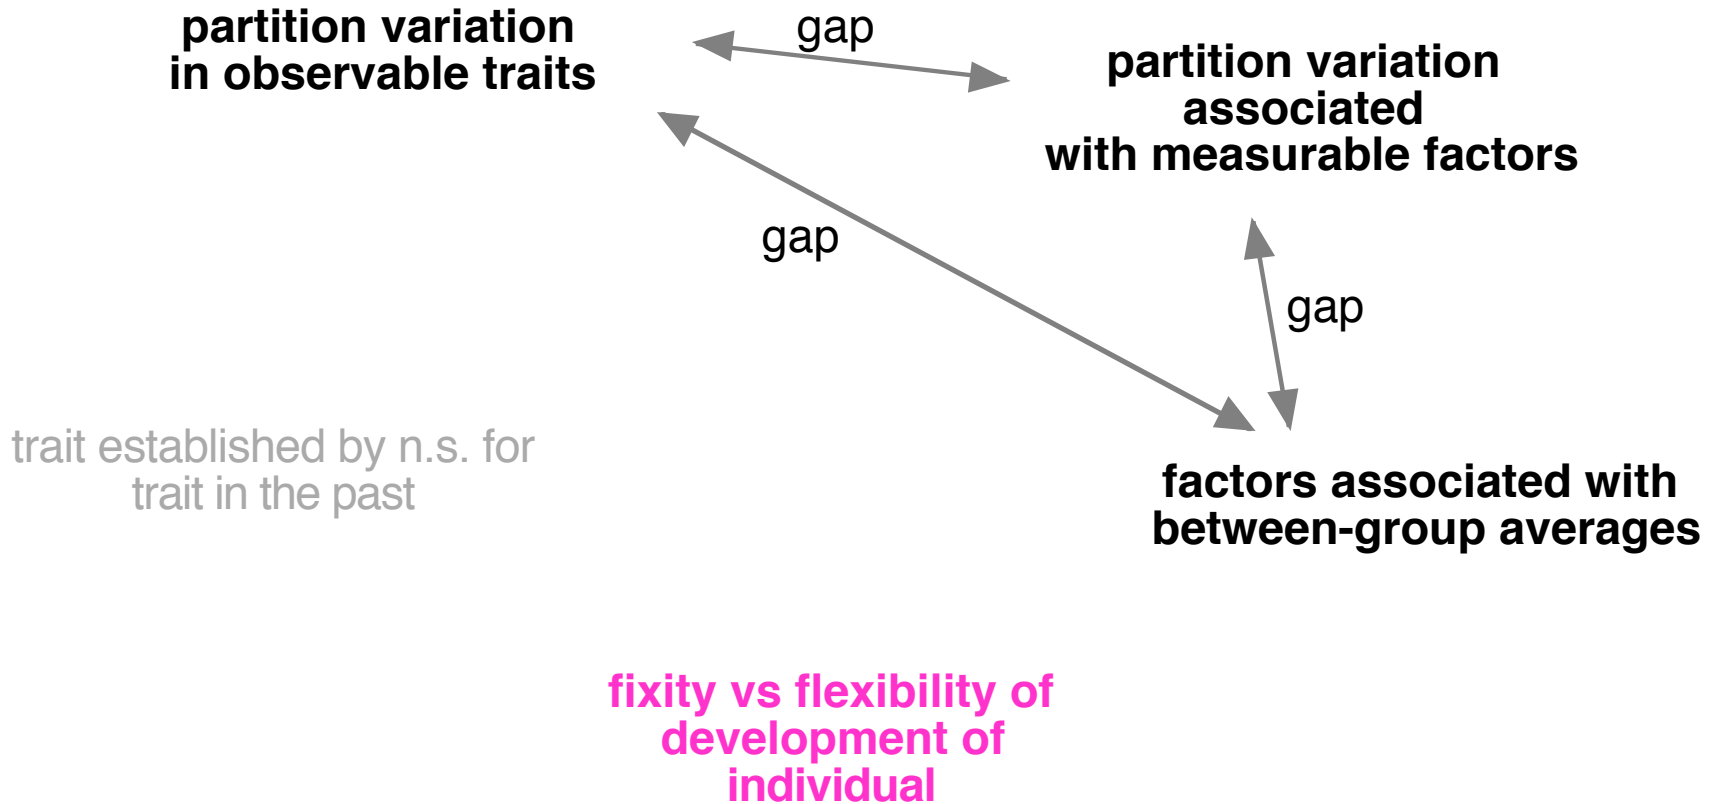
partition variation in observable traits

gap

partition variation associated with measurable factors

gap

gap

trait established by n.s. for trait in the past

factors associated with between-group averages

fixity vs flexibility of development of individual